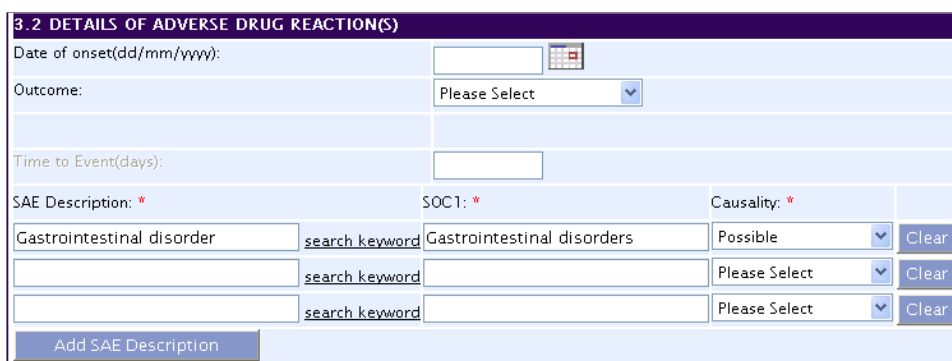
3.2 DETAILS OF ADVERSE DRUG REACTION(S)

Date of onset(dd/mm/yyyy):

Outcome: Please Select

Time to Event(days):

| SAE Description: * | | SOC1: * | Causality: * | |
|---|---|---|---|---|
| Gastrointestinal disorder | search keyword | Gastrointestinal disorders | Possible | Clear |
| | search keyword | | Please Select | Clear |
| | search keyword | | Please Select | Clear |

Add SAE Description